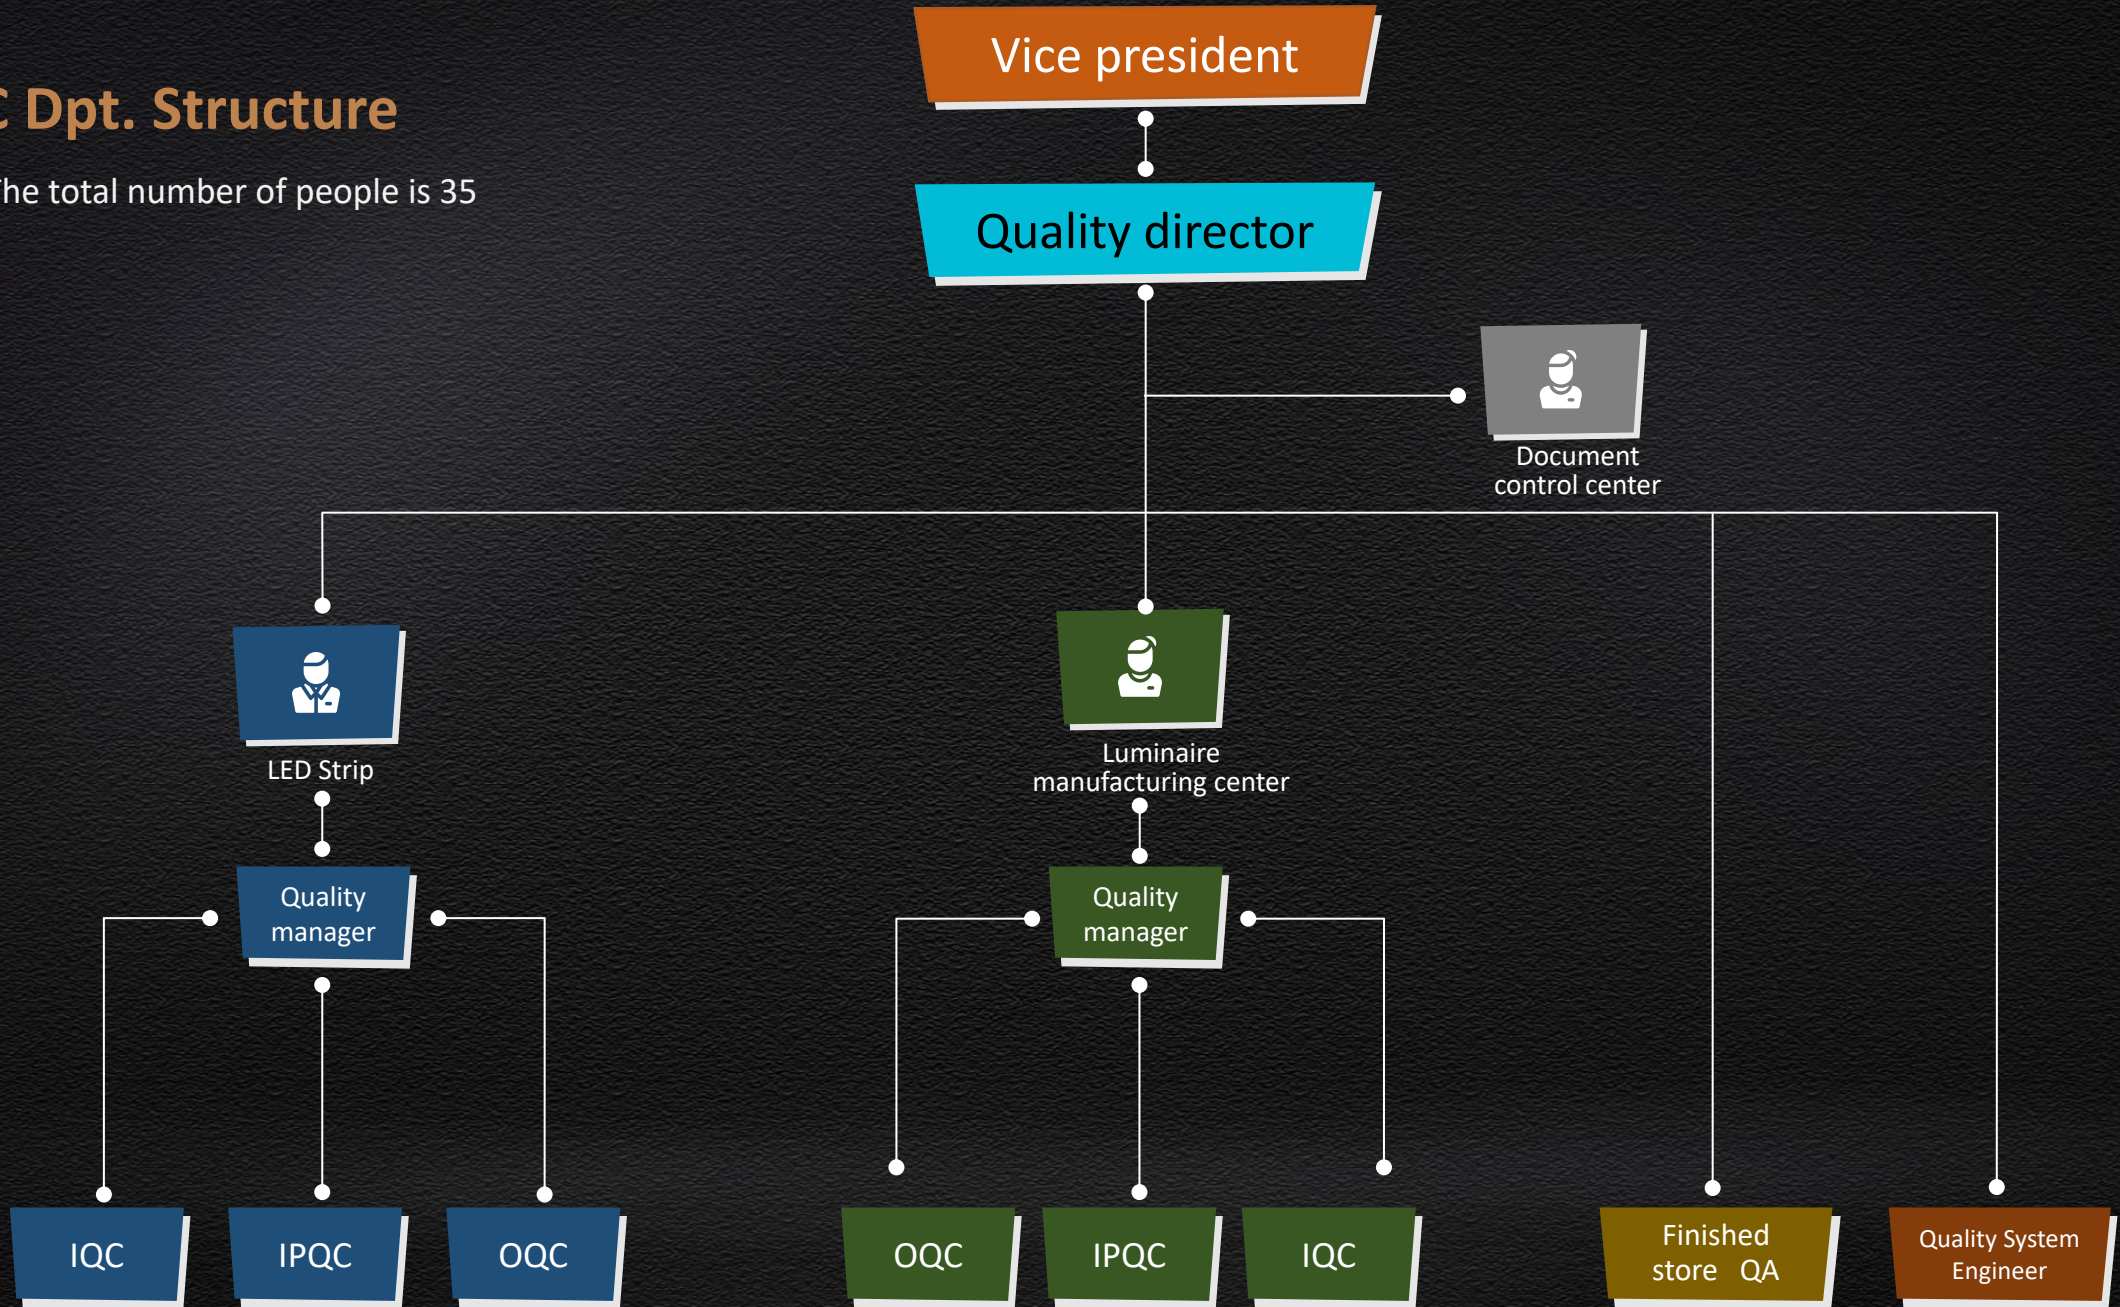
C Dpt. Structure

The total number of people is 35

Vice president

Quality director

Document control center

LED Strip

Luminaire manufacturing center

Quality manager

Quality manager

IQC

IPQC

OQC

OQC

IPQC

IQC

Finished store QA

Quality System Engineer